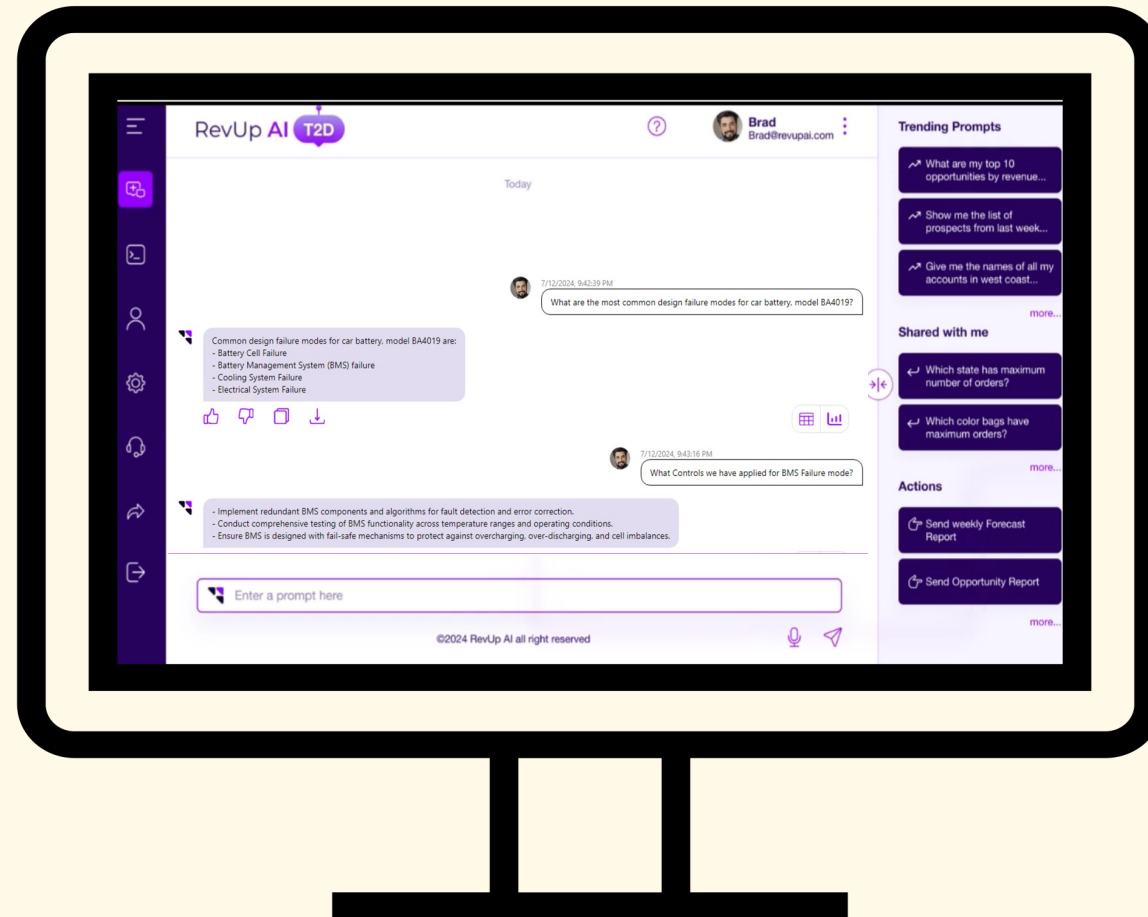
RevUp AI T2D

Brad
Brad@revupai.com

Today

7/12/2024, 9:42:39 PM
What are the most common design failure modes for car battery, model BA4019?

Common design failure modes for car battery, model BA4019 are:
- Battery Cell Failure
- Battery Management System (BMS) failure
- Cooling System Failure
- Electrical System Failure

7/12/2024, 9:43:16 PM
What Controls we have applied for BMS Failure mode?

- Implement redundant BMS components and algorithms for fault detection and error correction.
- Conduct comprehensive testing of BMS functionality across temperature ranges and operating conditions.
- Ensure BMS is designed with fail-safe mechanisms to protect against overcharging, over-discharging, and cell imbalances.

Enter a prompt here

©2024 RevUp AI all right reserved

Trending Prompts

What are my top 10 opportunities by revenue...

Show me the list of prospects from last week...

Give me the names of all my accounts in west coast...

more...

Shared with me

Which state has maximum number of orders?

Which color bags have maximum orders?

more...

Actions

Send weekly Forecast Report

Send Opportunity Report

more...